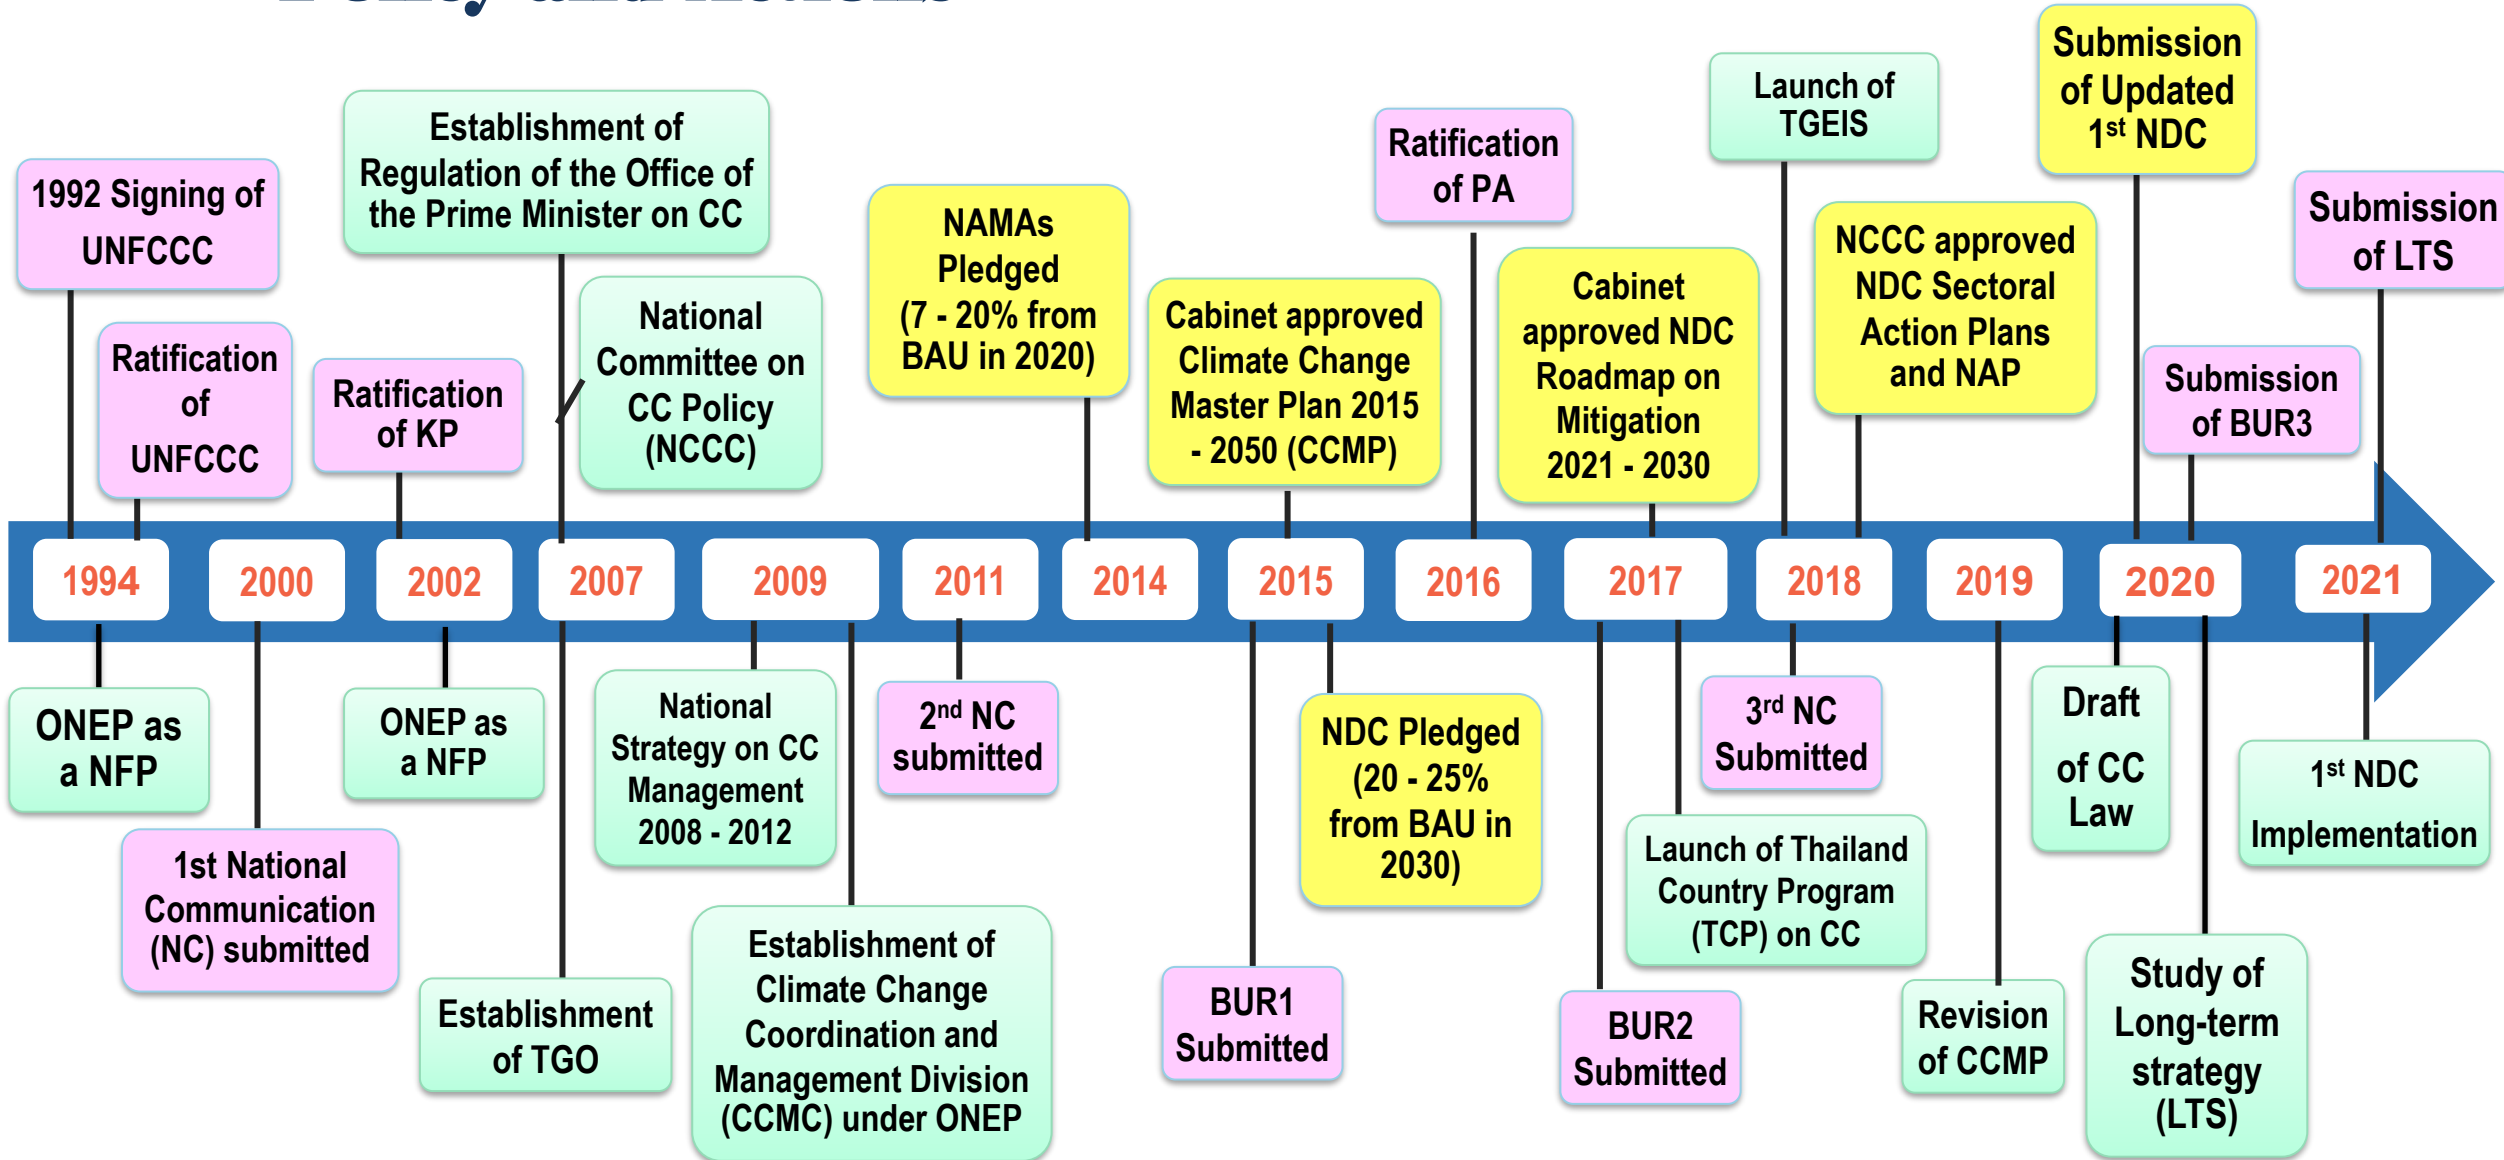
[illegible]

1992 Signing of UNFCCC

Ratification of UNFCCC

Ratification of KP

Establishment of Regulation of the Office of the Prime Minister on CC

National Committee on CC Policy (NCCC)

NAMAs Pledged (7 - 20% from BAU in 2020)

Cabinet approved Climate Change Master Plan 2015 - 2050 (CCMP)

Ratification of PA

Cabinet approved NDC Roadmap on Mitigation 2021 - 2030

Launch of TGEIS

NCCC approved NDC Sectoral Action Plans and NAP

Submission of Updated 1$^{st}$ NDC

Submission of BUR3

Submission of LTS

1994 2000 2002 2007 2009 2011 2014 2015 2016 2017 2018 2019 2020 2021

ONEP as a NFP

1st National Communication (NC) submitted

ONEP as a NFP

Establishment of TGO

National Strategy on CC Management 2008 - 2012

Establishment of Climate Change Coordination and Management Division (CCMC) under ONEP

2$^{nd}$ NC submitted

BUR1 Submitted

NDC Pledged (20 - 25% from BAU in 2030)

BUR2 Submitted

Launch of Thailand Country Program (TCP) on CC

3$^{rd}$ NC Submitted

Revision of CCMP

Draft of CC Law

Study of Long-term strategy (LTS)

1$^{st}$ NDC Implementation